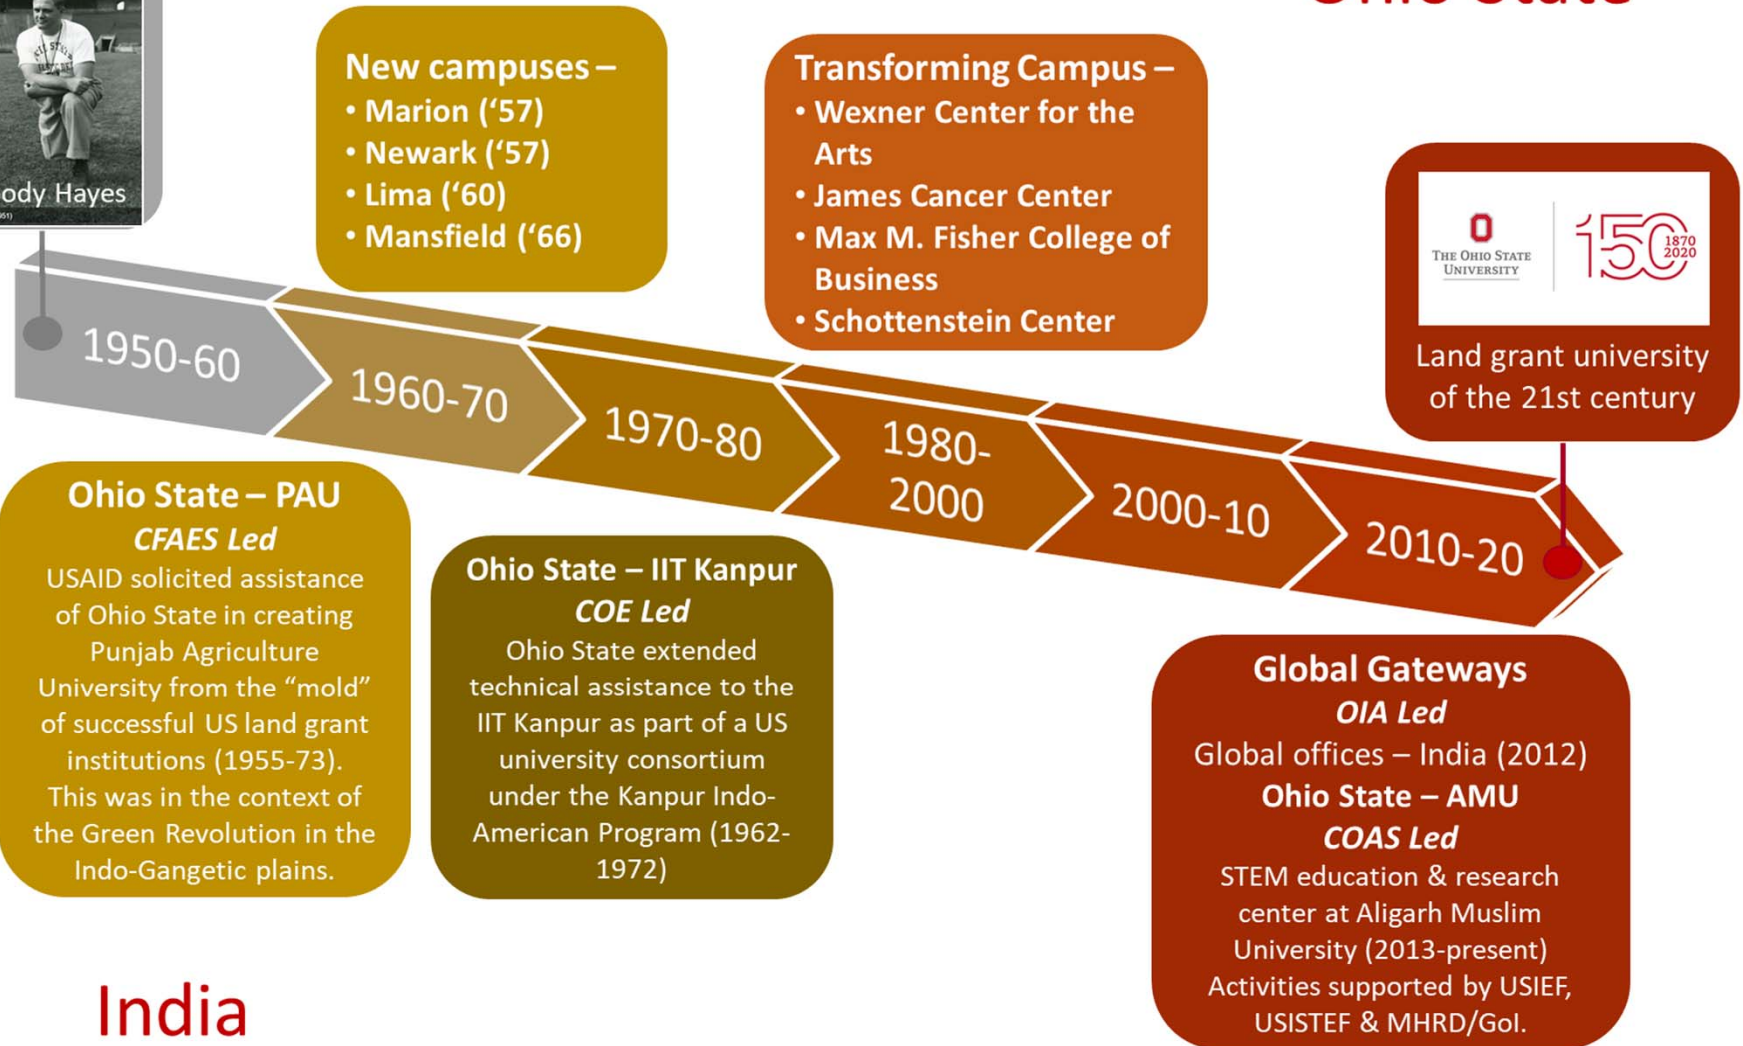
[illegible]

ody Hayes

New campuses –
• Marion ('57)
• Newark ('57)
• Lima ('60)
• Mansfield ('66)

Transforming Campus –
• Wexner Center for the Arts
• James Cancer Center
• Max M. Fisher College of Business
• Schottenstein Center

THE OHIO STATE UNIVERSITY

150 1870 2020

Land grant university of the 21st century

1950-60

1960-70

1970-80

1980-2000

2000-10

2010-20

Ohio State – PAU
*CFAES Led*
USAID solicited assistance of Ohio State in creating Punjab Agriculture University from the "mold" of successful US land grant institutions (1955-73). This was in the context of the Green Revolution in the Indo-Gangetic plains.

Ohio State – IIT Kanpur
*COE Led*
Ohio State extended technical assistance to the IIT Kanpur as part of a US university consortium under the Kanpur Indo-American Program (1962-1972)

Global Gateways
*OIA Led*
Global offices – India (2012)
Ohio State – AMU
*COAS Led*
STEM education & research center at Aligarh Muslim University (2013-present)
Activities supported by USIEF, USISTEF & MHRD/GoI.

India